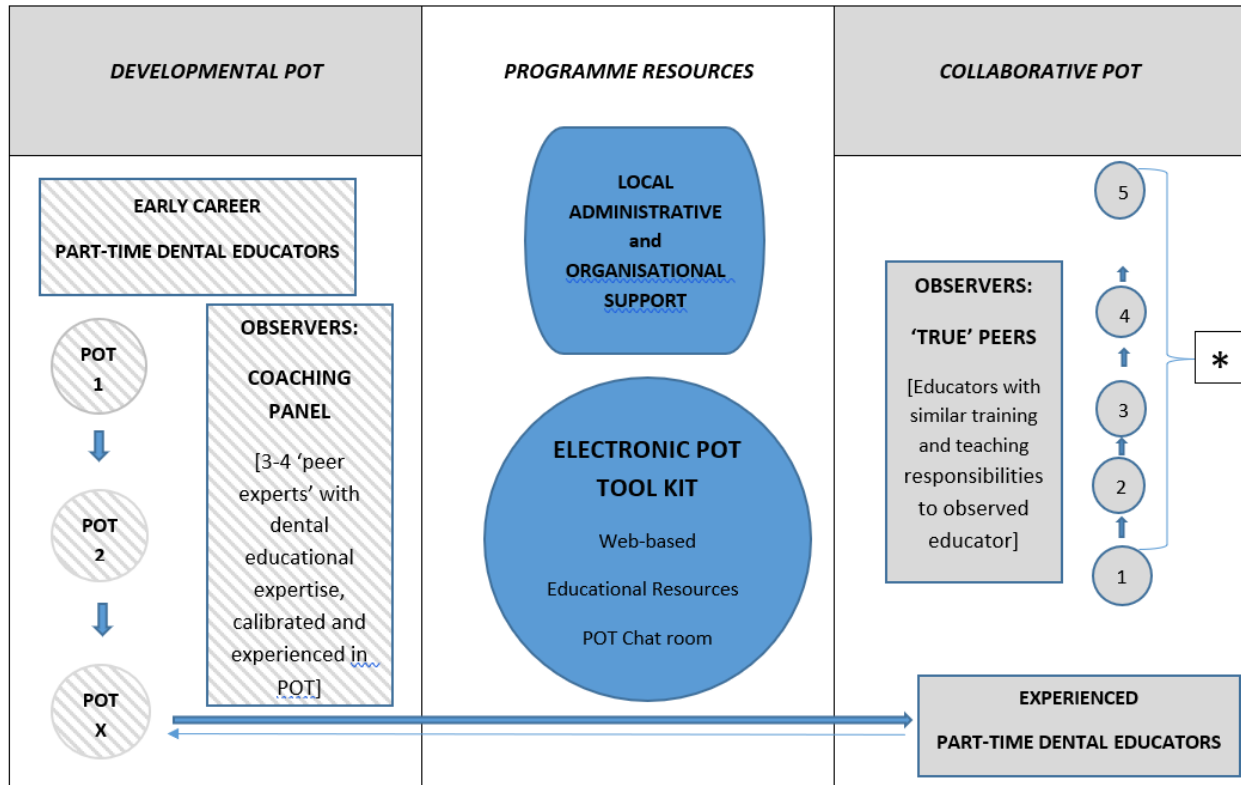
DEVELOPMENTAL POT

EARLY CAREER

PART-TIME DENTAL EDUCATORS

POT 1

POT 2

POT X

OBSERVERS:

COACHING PANEL

[3-4 'peer experts' with dental educational expertise, calibrated and experienced in POT]

PROGRAMME RESOURCES

LOCAL ADMINISTRATIVE and ORGANISATIONAL SUPPORT

ELECTRONIC POT TOOL KIT

Web-based

Educational Resources

POT Chat room

COLLABORATIVE POT

OBSERVERS:

'TRUE' PEERS

[Educators with similar training and teaching responsibilities to observed educator]

5

4

3

2

1

*

EXPERIENCED

PART-TIME DENTAL EDUCATORS